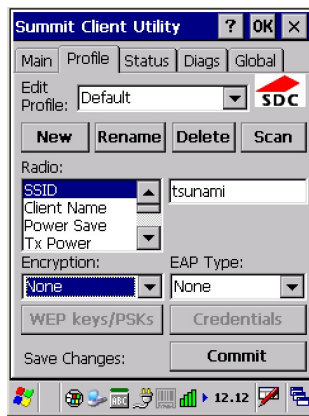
Summit Client Utility ? OK ×

Main Profile Status Diags Global

Edit Profile: Default

SDC

New Rename Delete Scan

Radio:

SSID
Client Name
Power Save
Tx Power

tsunami

Encryption:
None

EAP Type:
None

WEP keys/PSKs Credentials

Save Changes: Commit

12.12